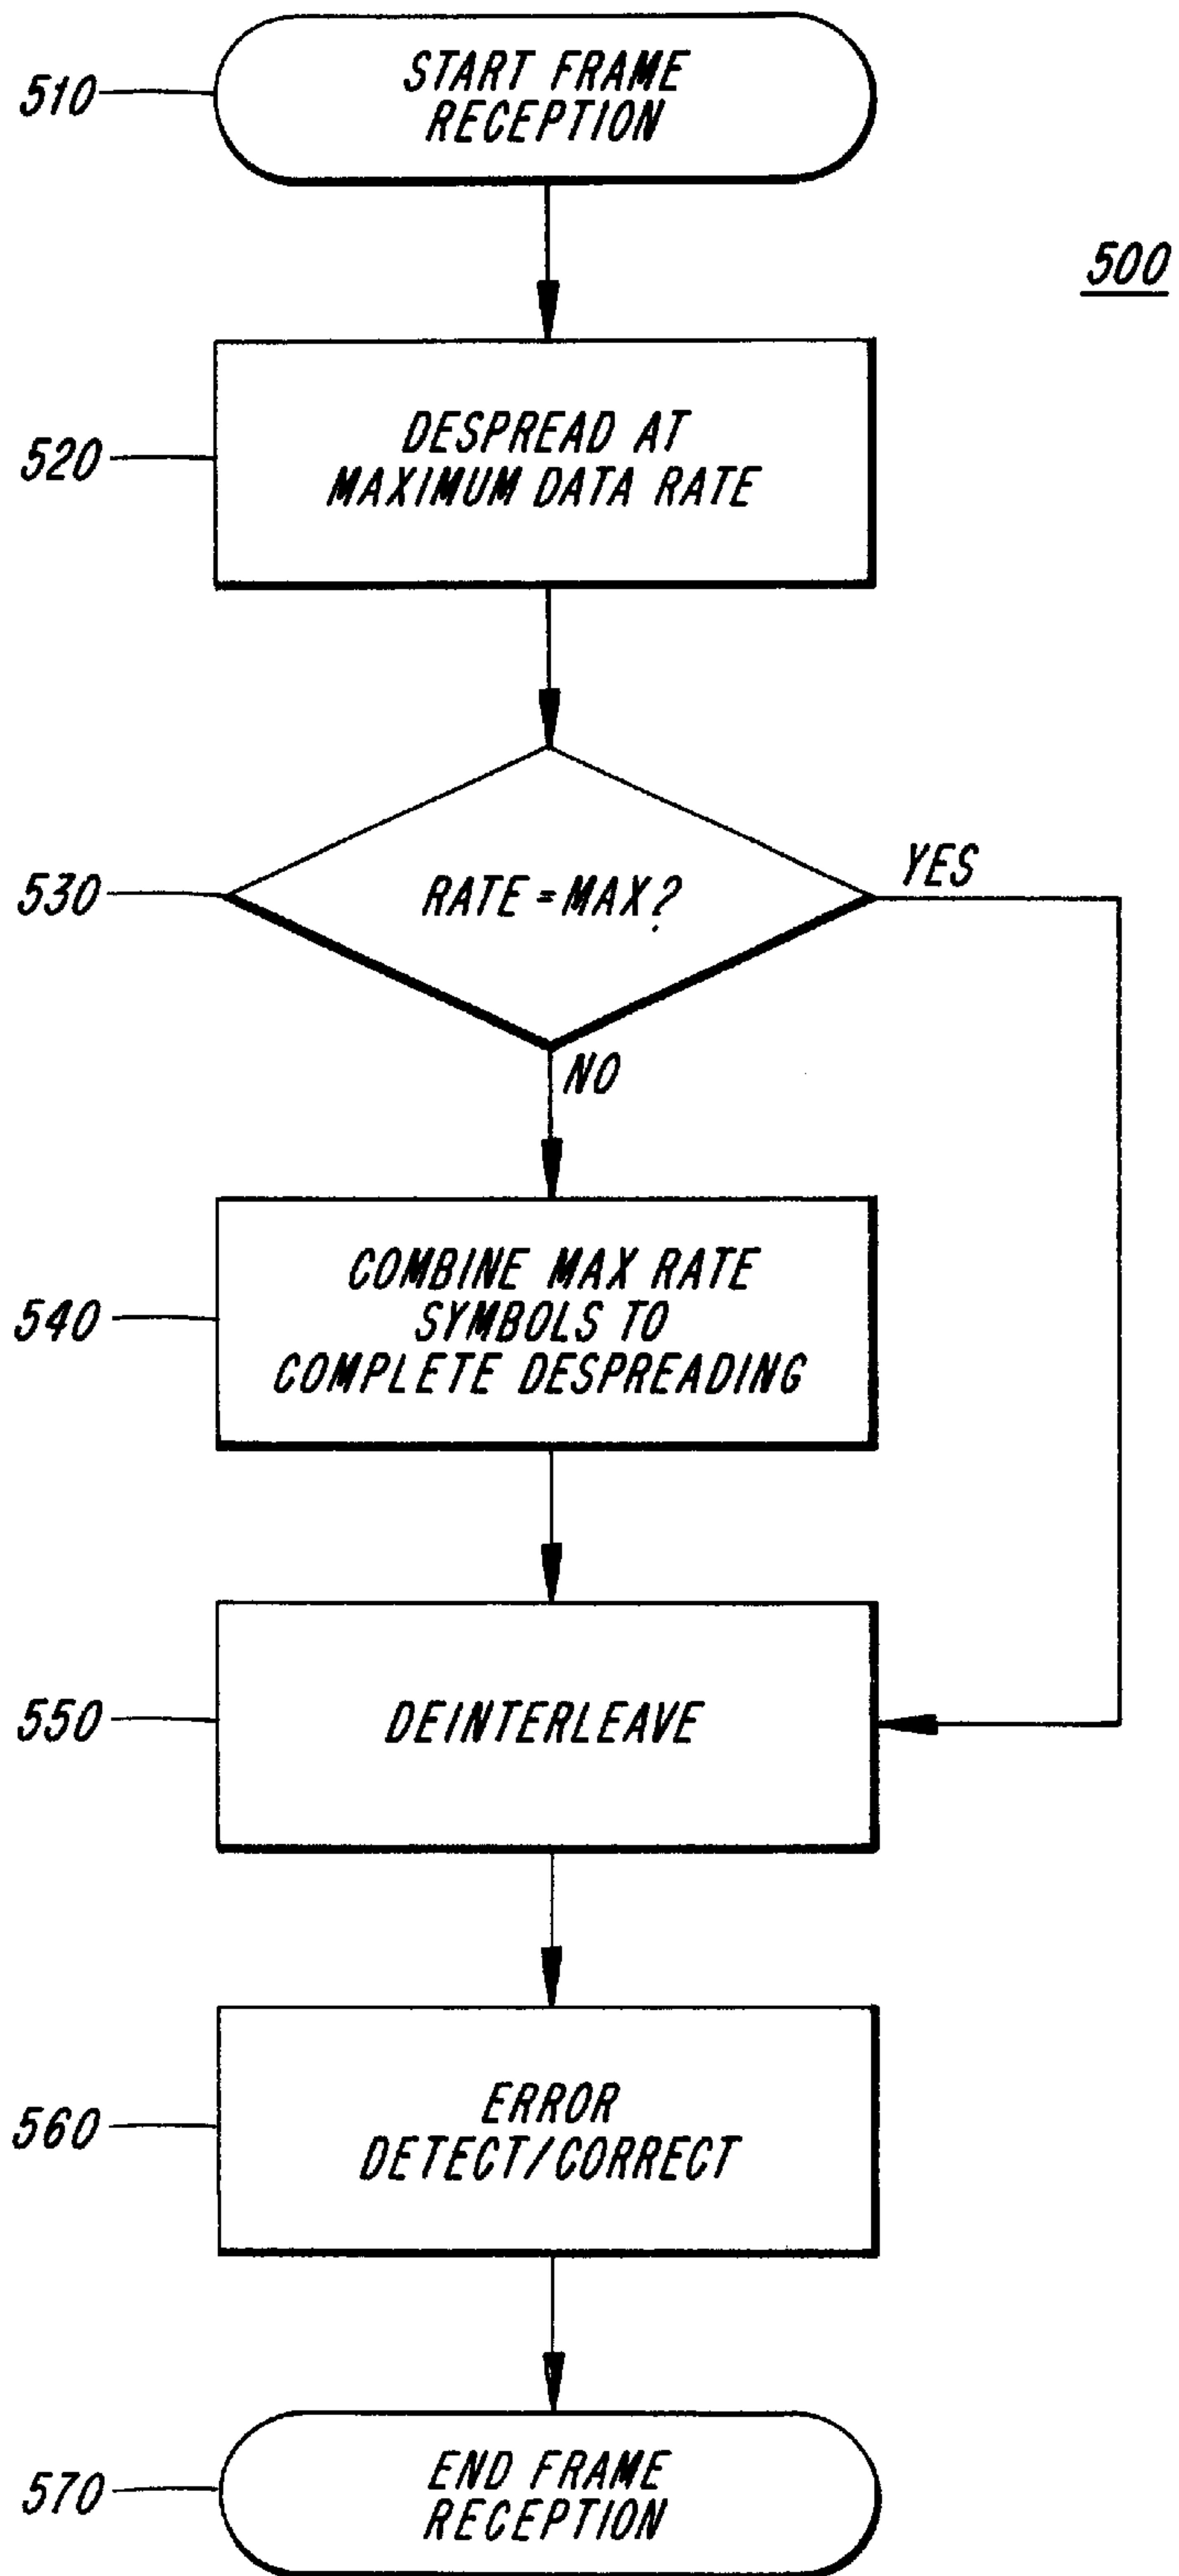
510
START FRAME RECEPTION

500

520
DESPREAD AT MAXIMUM DATA RATE

530
RATE = MAX?
YES
NO

540
COMBINE MAX RATE SYMBOLS TO COMPLETE DESPREADING

550
DEINTERLEAVE

560
ERROR DETECT/CORRECT

570
END FRAME RECEPTION